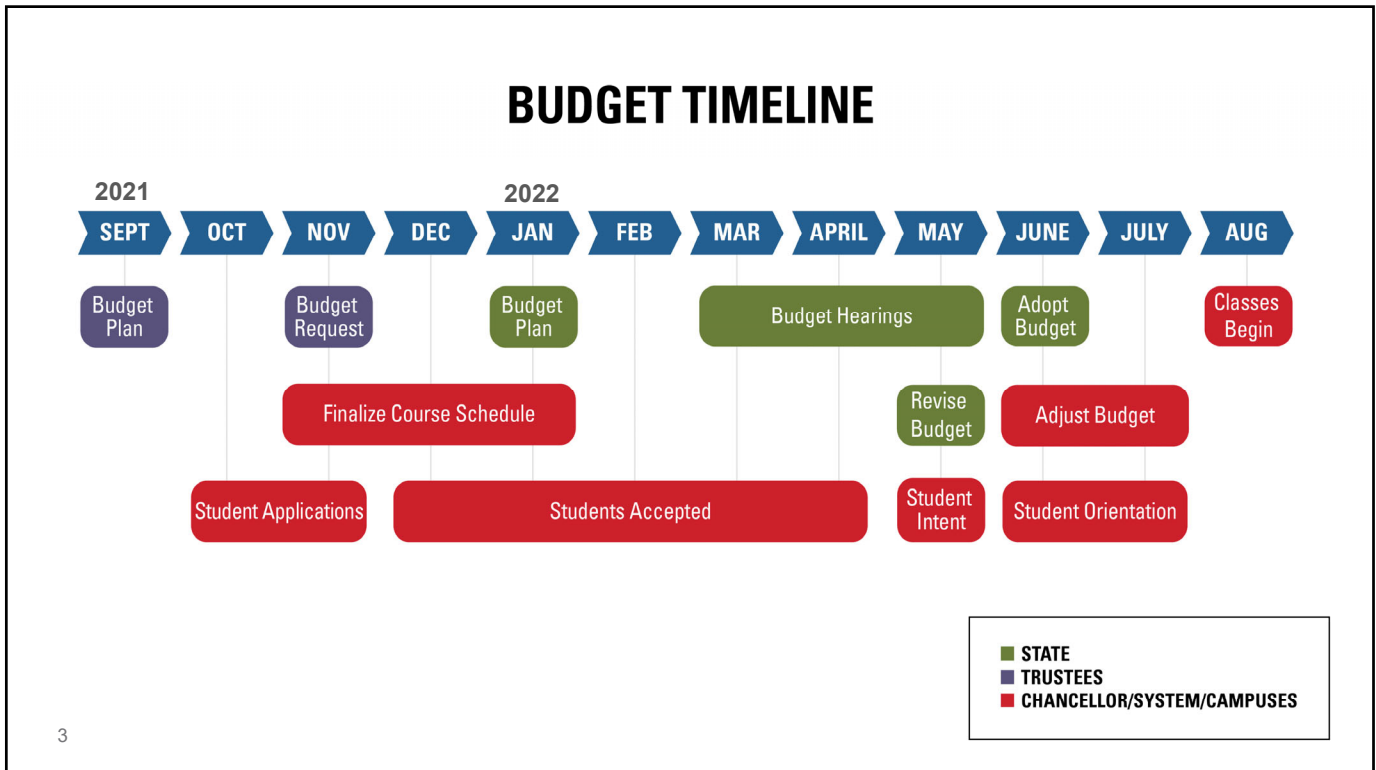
BUDGET TIMELINE

2021

2022

SEPT OCT NOV DEC JAN FEB MAR APRIL MAY JUNE JULY AUG

Budget Plan

Budget Request

Budget Plan

Budget Hearings

Adopt Budget

Classes Begin

Finalize Course Schedule

Revise Budget

Adjust Budget

Student Applications

Students Accepted

Student Intent

Student Orientation

STATE
TRUSTEES
CHANCELLOR/SYSTEM/CAMPUSES

3